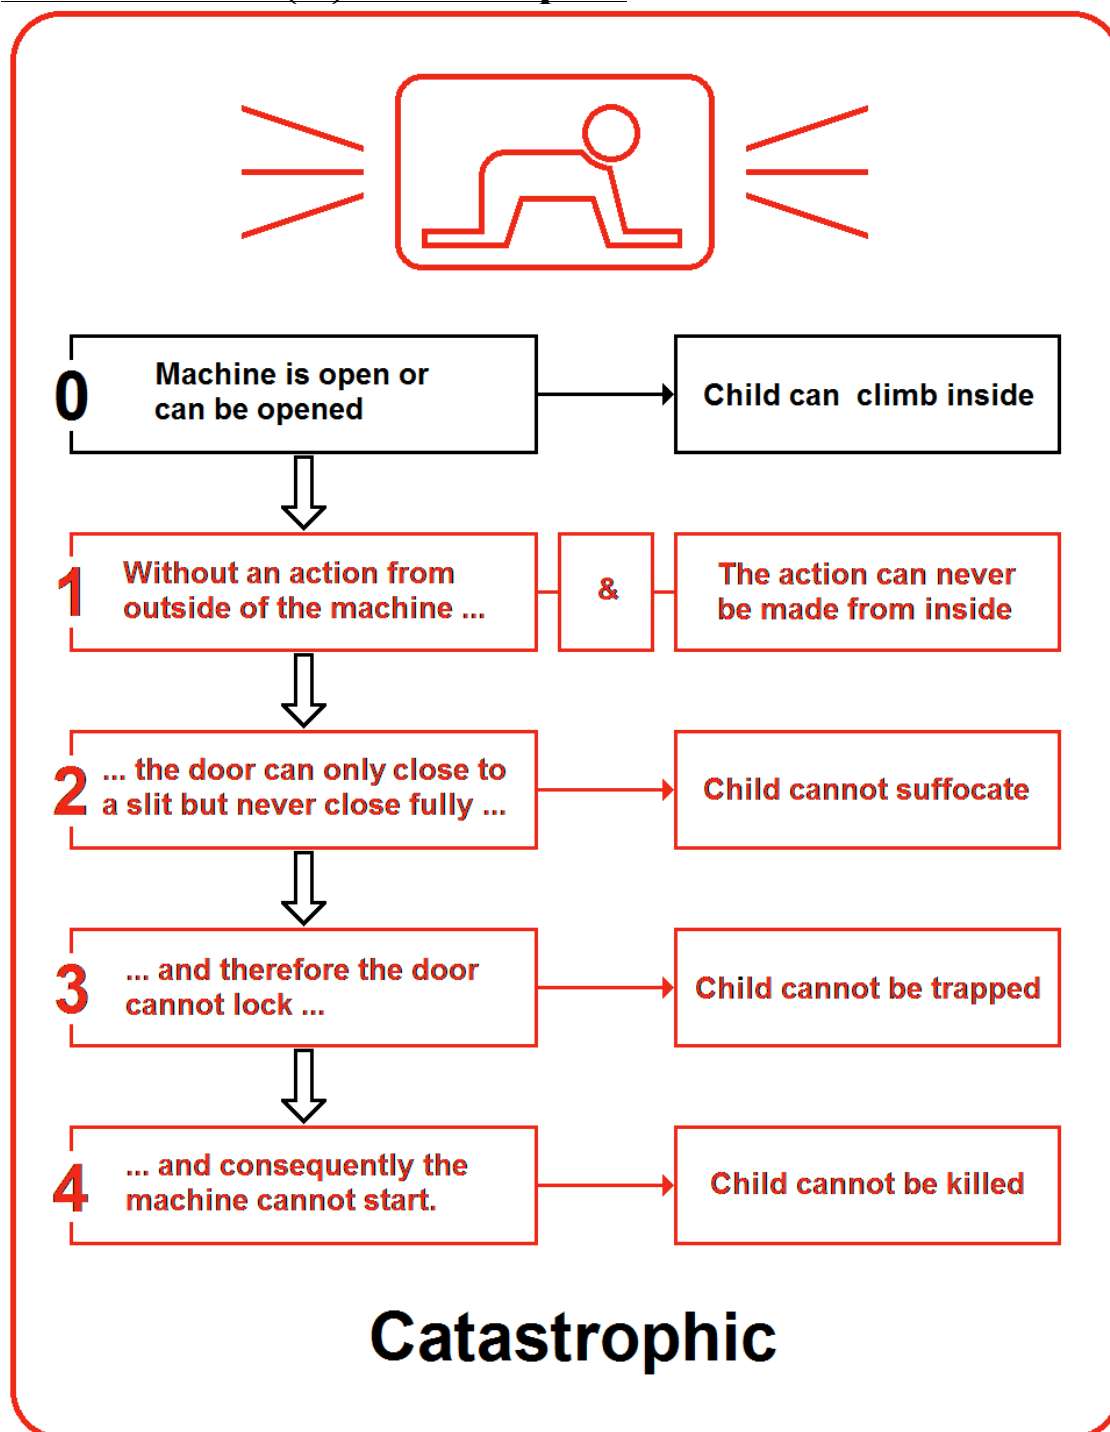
0 Machine is open or can be opened

Child can climb inside

1 Without an action from outside of the machine ...

&

The action can never be made from inside

2 ... the door can only close to a slit but never close fully ...

Child cannot suffocate

3 ... and therefore the door cannot lock ...

Child cannot be trapped

4 ... and consequently the machine cannot start.

Child cannot be killed

Catastrophic